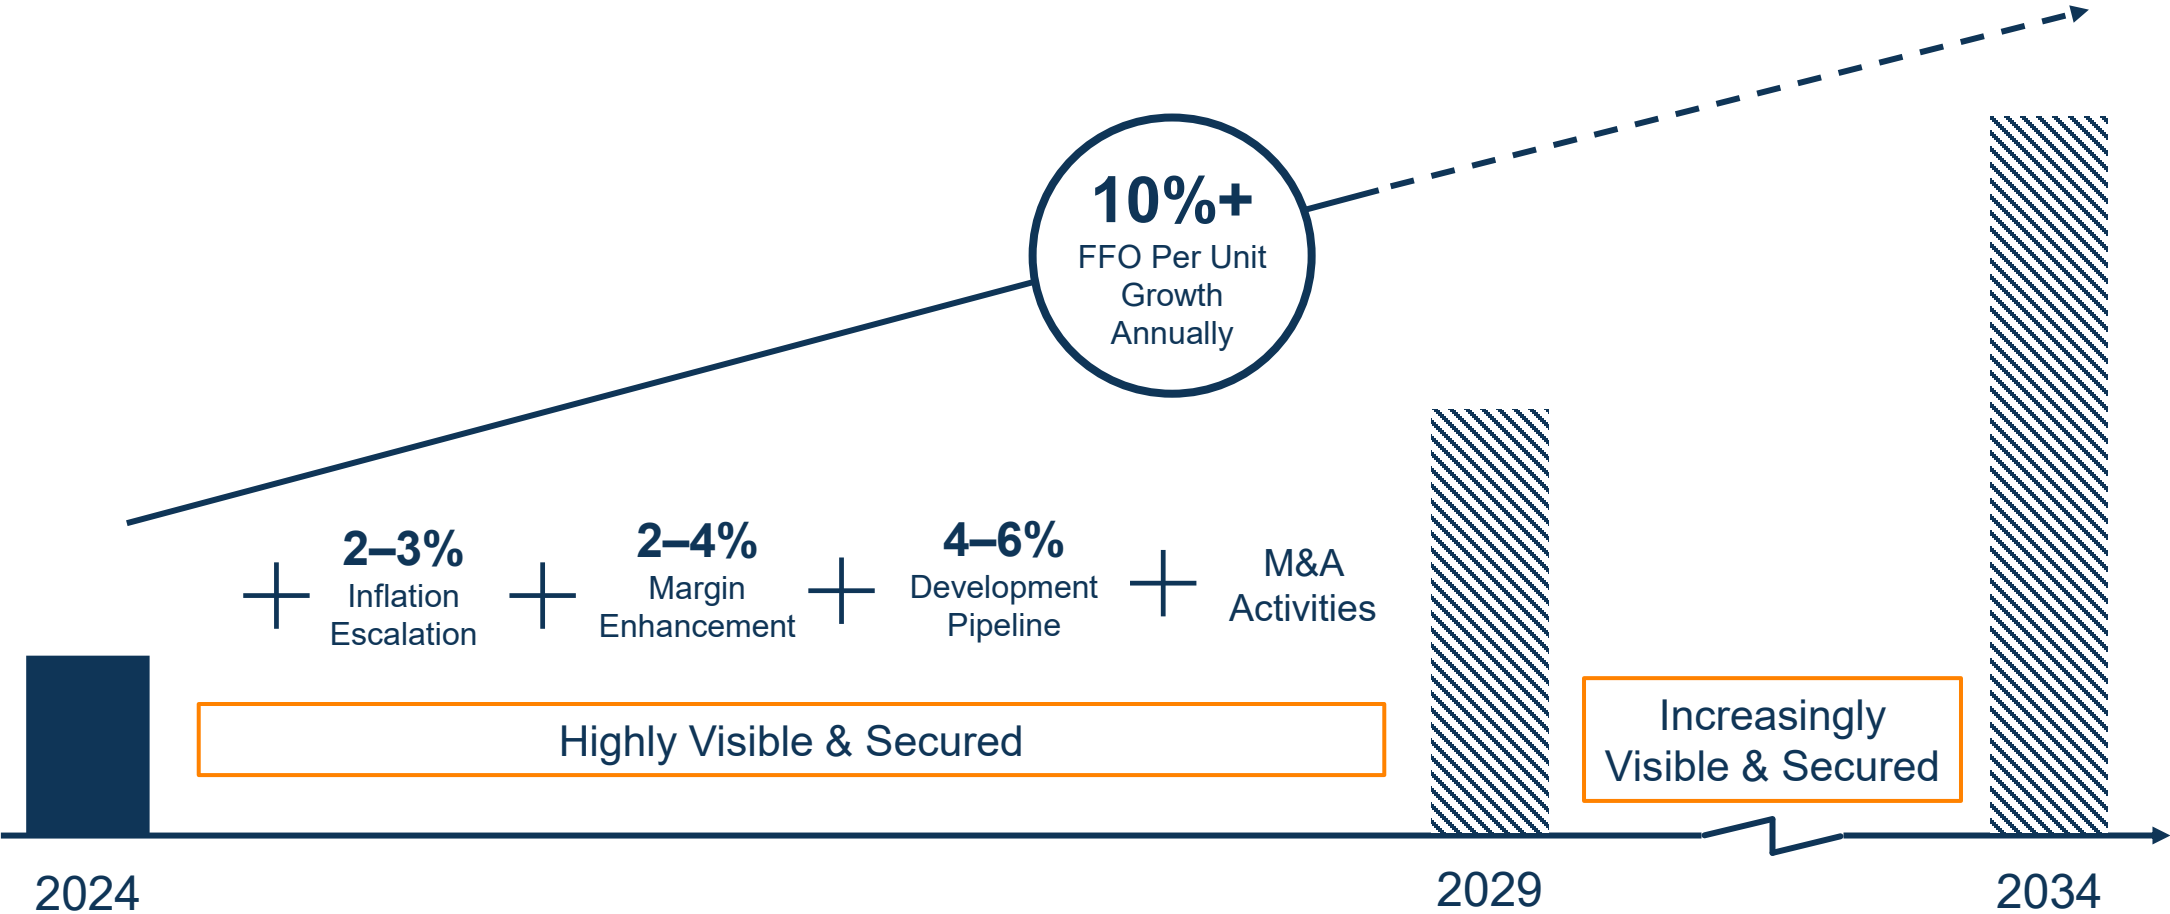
10%+
FFO Per Unit Growth Annually

2–3%
Inflation Escalation

2–4%
Margin Enhancement

4–6%
Development Pipeline

M&A Activities

Highly Visible & Secured

Increasingly Visible & Secured

2024

2029

2034